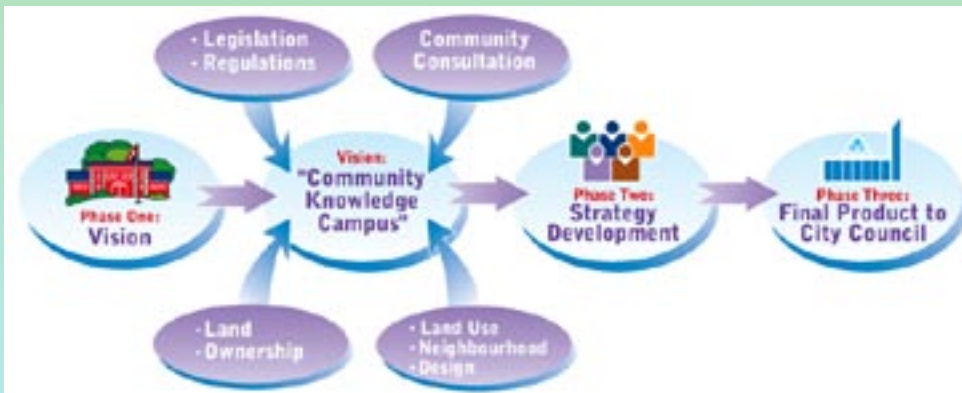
· Legislation
· Regulations

Community Consultation

Phase One: Vision

Vision: "Community Knowledge Campus"

Phase Two: Strategy Development

Phase Three: Final Product to City Council

· Land
· Ownership

· Land Use
· Neighbourhood
· Design